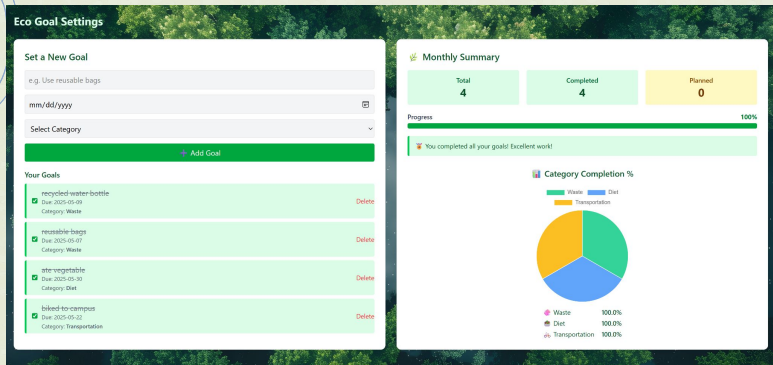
Eco Goal Settings

Set a New Goal

e.g. Use reusable bags

mm/dd/yyyy

Select Category

Add Goal

Your Goals

recycled water bottle
Due: 2025-05-09
Category: Waste
Delete

reusable bags
Due: 2025-05-07
Category: Waste
Delete

ate vegetable
Due: 2025-05-30
Category: Diet
Delete

biked to campus
Due: 2025-05-22
Category: Transportation
Delete

Monthly Summary

| Total | Completed | Planned |
|---|---|---|
| 4 | 4 | 0 |

Progress 100%

You completed all your goals! Excellent work!

Category Completion %

Waste Diet Transportation

Waste 100.0%
Diet 100.0%
Transportation 100.0%